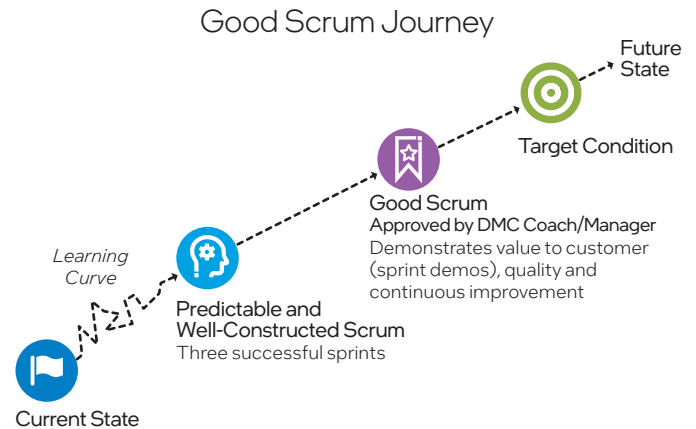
Good Scrum Journey

Future State

Target Condition

Good Scrum
Approved by DMC Coach/Manager
Demonstrates value to customer (sprint demos), quality and continuous improvement

Learning Curve

Predictable and Well-Constructed Scrum
Three successful sprints

Current State